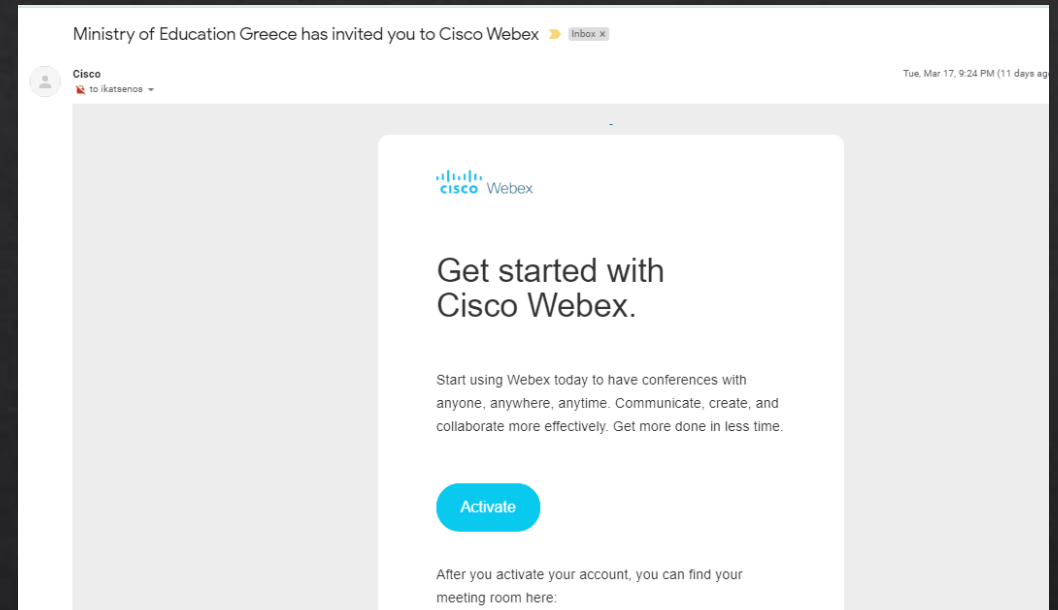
Ministry of Education Greece has invited you to Cisco Webex Inbox ×

Cisco
to ikatsenos

Tue, Mar 17, 9:24 PM (11 days ag

cisco Webex

Get started with Cisco Webex.

Start using Webex today to have conferences with anyone, anywhere, anytime. Communicate, create, and collaborate more effectively. Get more done in less time.

Activate

After you activate your account, you can find your meeting room here: